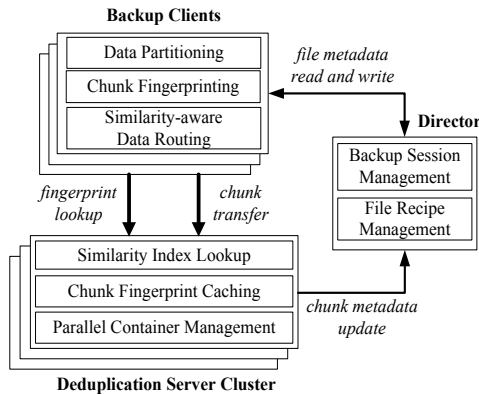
Backup Clients

Data Partitioning

Chunk Fingerprinting

Similarity-aware Data Routing

file metadata read and write

Director

Backup Session Management

File Recipe Management

fingerprint lookup

chunk transfer

Similarity Index Lookup

Chunk Fingerprint Caching

Parallel Container Management

chunk metadata update

Deduplication Server Cluster